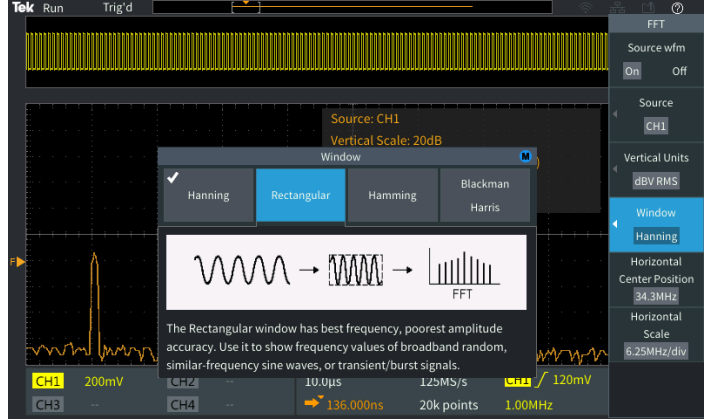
Tek Run Trig'd

FFT
Source wfm
On Off
Source
CH1
Vertical Units
dBV RMS
Window
Hanning
Horizontal Center Position
34.3MHz
Horizontal Scale
6.25MHz/div

Source: CH1
Vertical Scale: 20dB

Window
Hanning
Rectangular
Hamming
Blackman Harris

FFT

The Rectangular window has best frequency, poorest amplitude accuracy. Use it to show frequency values of broadband random, similar-frequency sine waves, or transient/burst signals.

F

CH1 200mV
CH2 --
CH3 --
CH4 --
10.0µs
136.000ns
125MS/s
20k points
CH1 120mV
1.00MHz